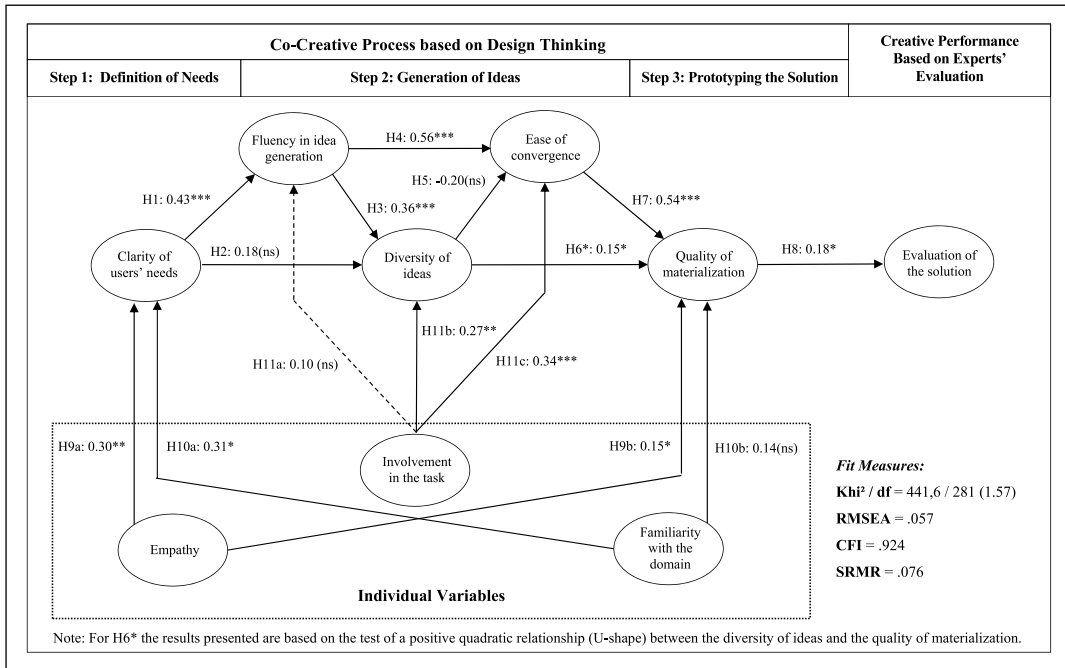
Co-Creative Process based on Design Thinking

Creative Performance Based on Experts' Evaluation

Step 1: Definition of Needs

Step 2: Generation of Ideas

Step 3: Prototyping the Solution

Fluency in idea generation

H4: 0.56***

Ease of convergence

H5: -0.20(ns)

H1: 0.43***

H3: 0.36***

H7: 0.54***

Clarity of users' needs

H2: 0.18(ns)

Diversity of ideas

H6*: 0.15*

Quality of materialization

H8: 0.18*

Evaluation of the solution

H11b: 0.27**

H11a: 0.10 (ns)

H11c: 0.34***

H9a: 0.30**

H10a: 0.31*

Involvement in the task

H9b: 0.15*

H10b: 0.14(ns)

Fit Measures:

Khi² / df = 441,6 / 281 (1.57)

RMSEA = .057

CFI = .924

SRMR = .076

Empathy

Familiarity with the domain

Individual Variables

Note: For H6* the results presented are based on the test of a positive quadratic relationship (U-shape) between the diversity of ideas and the quality of materialization.